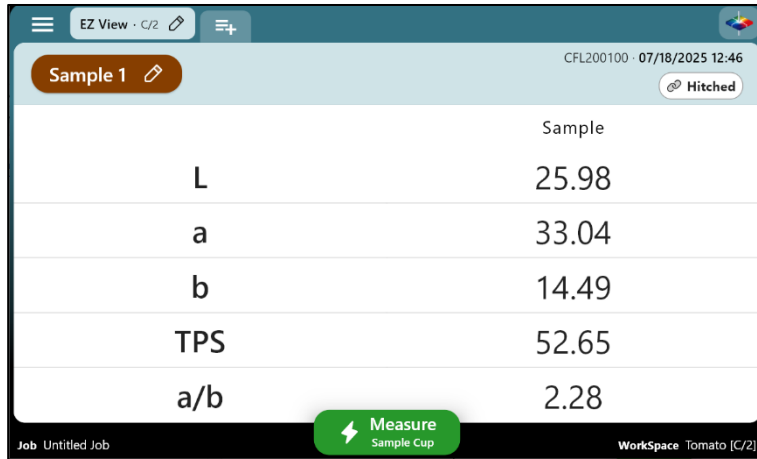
EZ View · C/2

Sample 1

CFL200100 · 07/18/2025 12:46
Hitched

| | Sample |
|---|---|
| L | 25.98 |
| a | 33.04 |
| b | 14.49 |
| TPS | 52.65 |
| a/b | 2.28 |

Job Untitled Job

Measure
Sample Cup

WorkSpace Tomato [C/2]